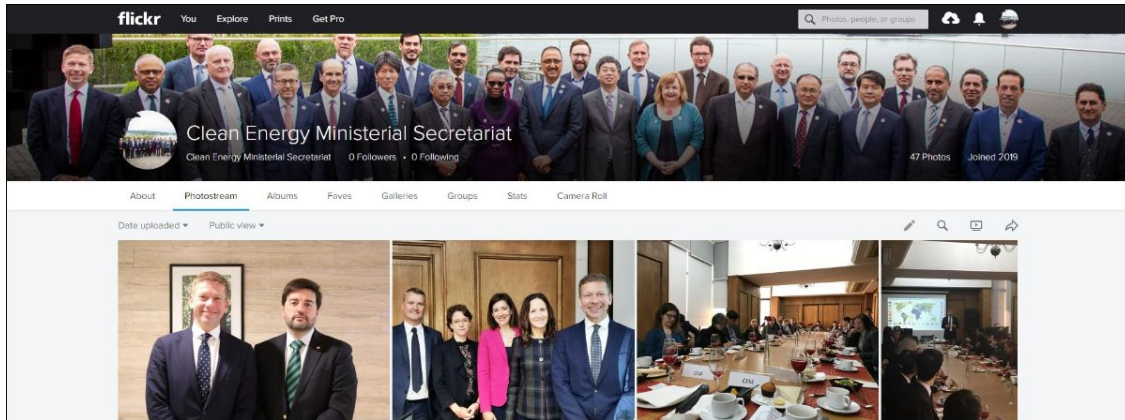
flickr You Explore Prints Get Pro

Photos, people, or groups

Clean Energy Ministerial Secretariat

Clean Energy Ministerial Secretariat 0 Followers • 0 Following

47 Photos Joined 2019

About Photostream Albums Faves Galleries Groups Stats Camera Roll

Date uploaded ▾ Public view ▾

CEM

CEM